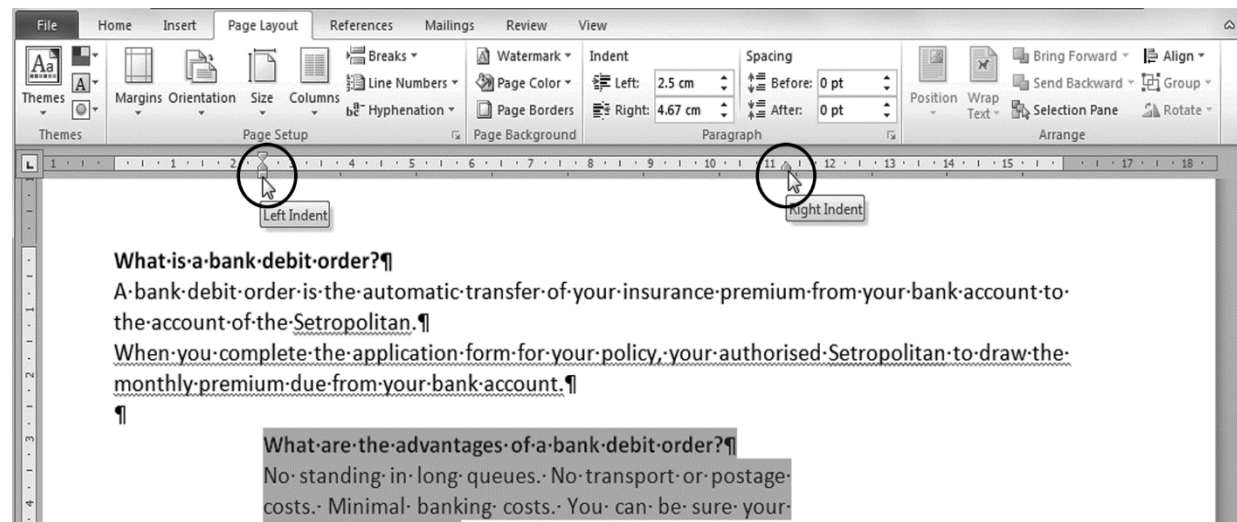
File Home Insert Page Layout References Mailings Review View

Themes Margins Orientation Size Columns Breaks Line Numbers Hyphenation Watermark Page Color Page Borders Indent Left: 2.5 cm Right: 4.67 cm Spacing Before: 0 pt After: 0 pt Position Wrap Text Bring Forward Send Backward Selection Pane Align Group Rotate

Themes Page Setup Page Background Paragraph Arrange

1 2 3 4 5 6 7 8 9 10 11 12 13 14 15 17 18

Left Indent

Right Indent

What·is·a·bank·debit·order?¶
A·bank·debit·order·is·the·automatic·transfer·of·your·insurance·premium·from·your·bank·account·to·the·account·of·the·Setropolitan.¶
When·you·complete·the·application·form·for·your·policy,·your·authorised·Setropolitan·to·draw·the·monthly·premium·due·from·your·bank·account.¶
¶
What·are·the·advantages·of·a·bank·debit·order?¶
No·standing·in·long·queues.·No·transport·or·postage·costs.·Minimal·banking·costs.·You·can·be·sure·your·